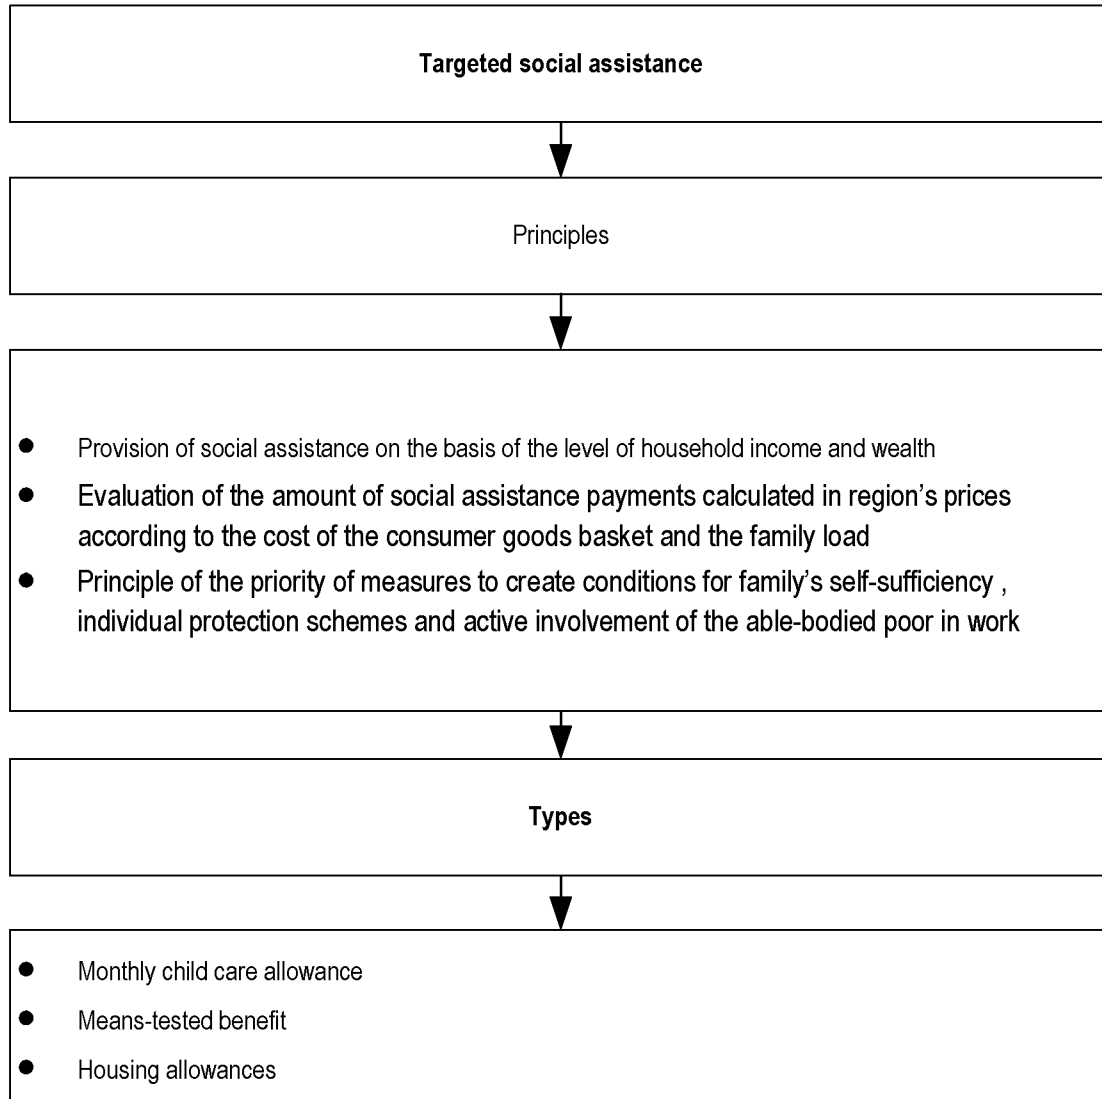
Targeted social assistance

Principles

- Provision of social assistance on the basis of the level of household income and wealth
- Evaluation of the amount of social assistance payments calculated in region's prices according to the cost of the consumer goods basket and the family load
- Principle of the priority of measures to create conditions for family's self-sufficiency , individual protection schemes and active involvement of the able-bodied poor in work

Types

- Monthly child care allowance
- Means-tested benefit
- Housing allowances